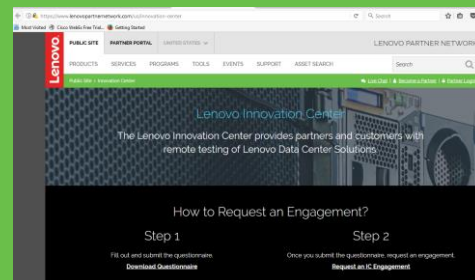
https://www.lenovopartnernetwork.com/us/innovation-center
Search
Most Visited Cisco WebEx Free Trial Getting Started
Lenovo
PUBLIC SITE PARTNER PORTAL UNITED STATES
LENOVO PARTNER NETWORK
PRODUCTS SERVICES PROGRAMS TOOLS EVENTS SUPPORT ASSET SEARCH
Search
Public Site > Innovation Center
Live Chat | Become a Partner | Partner Login
Lenovo Innovation Center
The Lenovo Innovation Center provides partners and customers with remote testing of Lenovo Data Center Solutions.
How to Request an Engagement?
Step 1
Fill out and submit the questionnaire.
Download Questionnaire
Step 2
Once you submit the questionnaire, request an engagement.
Request an IC Engagement